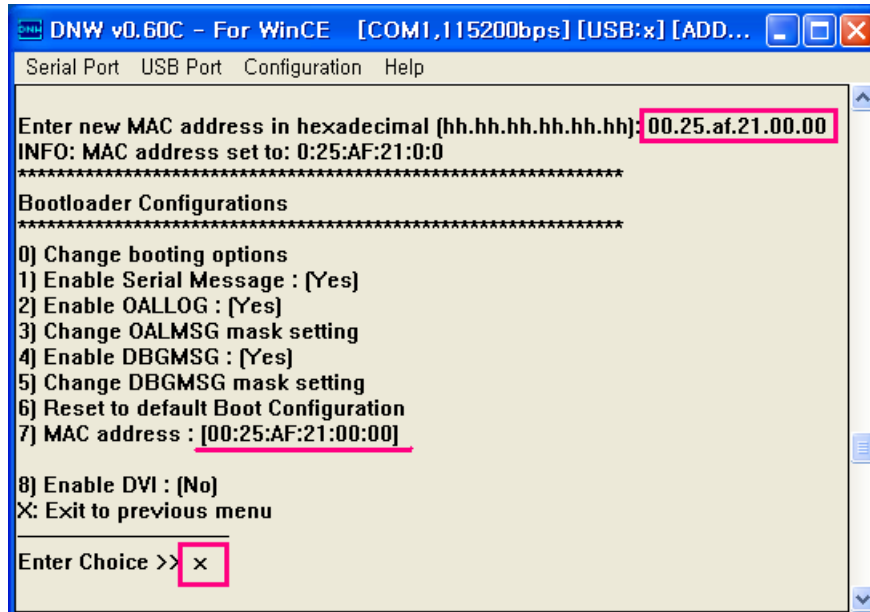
DNW v0.60C - For WinCE [COM1,115200bps] [USB:x] [ADD...

Serial Port USB Port Configuration Help

Enter new MAC address in hexadecimal (hh.hh.hh.hh.hh.hh): 00.25.af.21.00.00
INFO: MAC address set to: 0:25:AF:21:0:0
************************************************************
Bootloader Configurations
************************************************************
0) Change booting options
1) Enable Serial Message : [Yes]
2) Enable OALLOG : [Yes]
3) Change OALMSG mask setting
4) Enable DBGMSG : [Yes]
5) Change DBGMSG mask setting
6) Reset to default Boot Configuration
7) MAC address : [00:25:AF:21:00:00]

8) Enable DVI : [No]
X: Exit to previous menu

Enter Choice >> x